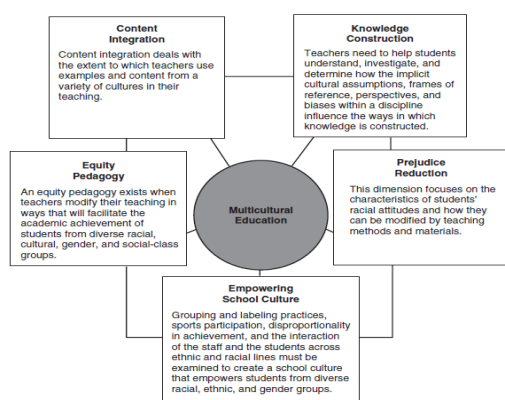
Content Integration

Content integration deals with the extent to which teachers use examples and content from a variety of cultures in their teaching.

Knowledge Construction

Teachers need to help students understand, investigate, and determine how the implicit cultural assumptions, frames of reference, perspectives, and biases within a discipline influence the ways in which knowledge is constructed.

Equity Pedagogy

An equity pedagogy exists when teachers modify their teaching in ways that will facilitate the academic achievement of students from diverse racial, cultural, gender, and social-class groups.

Multicultural Education

Prejudice Reduction

This dimension focuses on the characteristics of students' racial attitudes and how they can be modified by teaching methods and materials.

Empowering School Culture

Grouping and labeling practices, sports participation, disproportionality in achievement, and the interaction of the staff and the students across ethnic and racial lines must be examined to create a school culture that empowers students from diverse racial, ethnic, and gender groups.